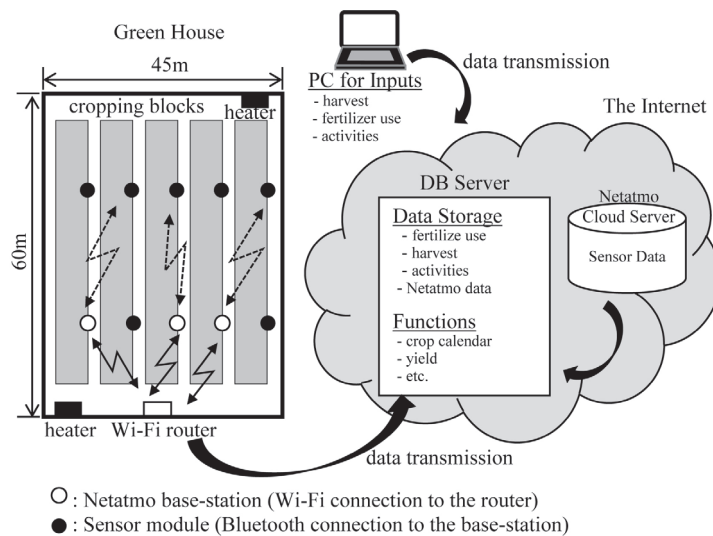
Green House

45m

60m

cropping blocks

heater

heater

Wi-Fi router

PC for Inputs
- harvest
- fertilizer use
- activities

data transmission

The Internet

DB Server

Data Storage
- fertilize use
- harvest
- activities
- Netatmo data

Functions
- crop calendar
- yield
- etc.

Netatmo Cloud Server

Sensor Data

data transmission

○ : Netatmo base-station (Wi-Fi connection to the router)
● : Sensor module (Bluetooth connection to the base-station)